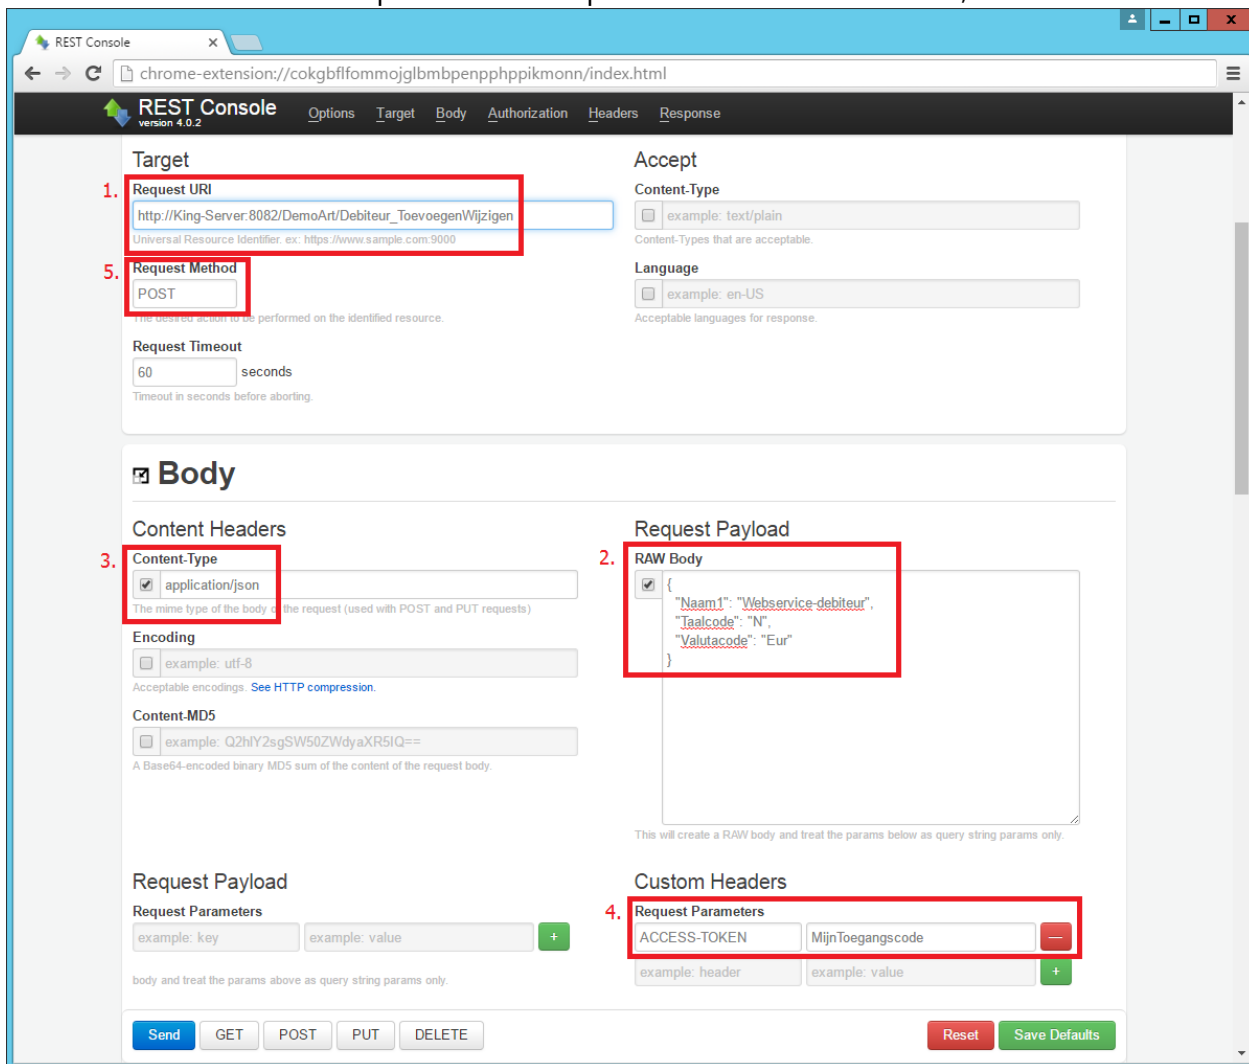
REST Console

chrome-extension://cokgbflfommojglbmbpenpphppikmonn/index.html

REST Console
version 4.0.2

Options Target Body Authorization Headers Response

Target

1. Request URI

http://King-Server:8082/DemoArt/Debiteur_ToevoegenWijzigen

Universal Resource Identifier. ex: https://www.sample.com:9000

5. Request Method

POST

The desired action to be performed on the identified resource.

Request Timeout

60 seconds

Timeout in seconds before aborting.

Accept

Content-Type

example: text/plain

Content-Types that are acceptable.

Language

example: en-US

Acceptable languages for response.

Body

Content Headers

3. Content-Type

application/json

The mime type of the body of the request (used with POST and PUT requests)

Encoding

example: utf-8

Acceptable encodings. See HTTP compression.

Content-MD5

example: Q2hlY2sgSW50ZWdyaXR5IQ==

A Base64-encoded binary MD5 sum of the content of the request body.

Request Payload

2. RAW Body

{
"Naam1": "Webservice-debiteur",
"Taalcode": "N",
"Valutacode": "Eur"
}

This will create a RAW body and treat the params below as query string params only.

Request Payload

Request Parameters

example: key example: value +

body and treat the params above as query string params only.

Custom Headers

4. Request Parameters

ACCESS-TOKEN MijnToegangscode —

example: header example: value +

Send GET POST PUT DELETE

Reset Save Defaults